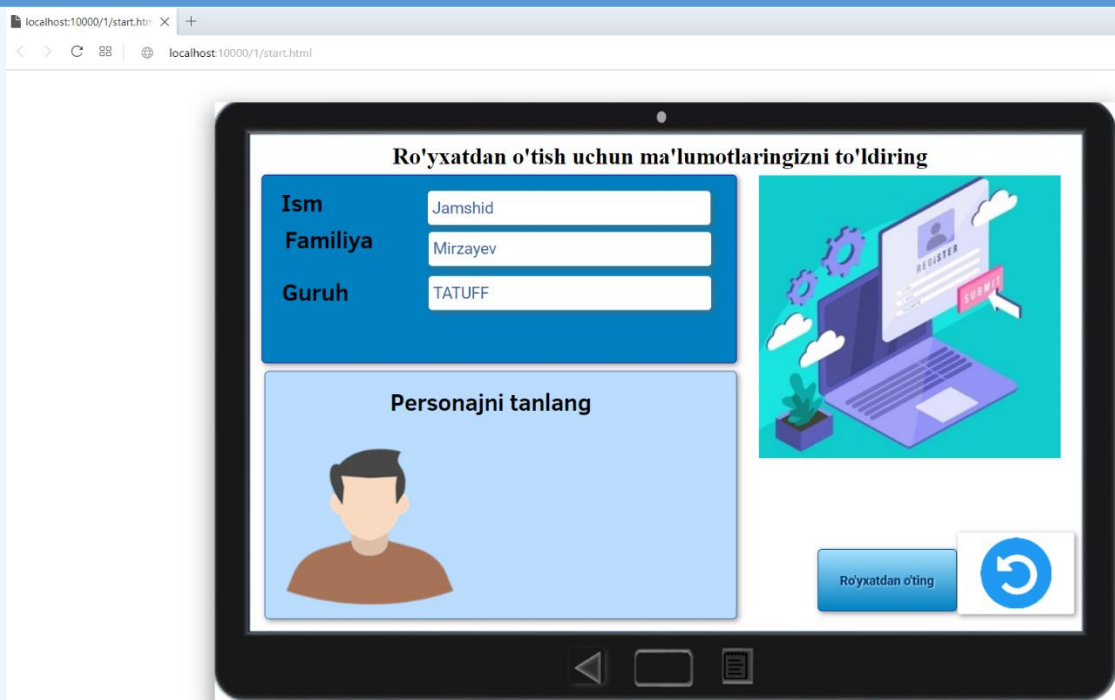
localhost:10000/1/start.htm ×   +

localhost:10000/1/start.html

Ro'yxatdan o'tish uchun ma'lumotlaringizni to'ldiring

Ism Jamshid

Familiya Mirzayev

Guruh TATUFF

Personajni tanlang

REGISTER

SUBMIT

Ro'yxatdan o'ting